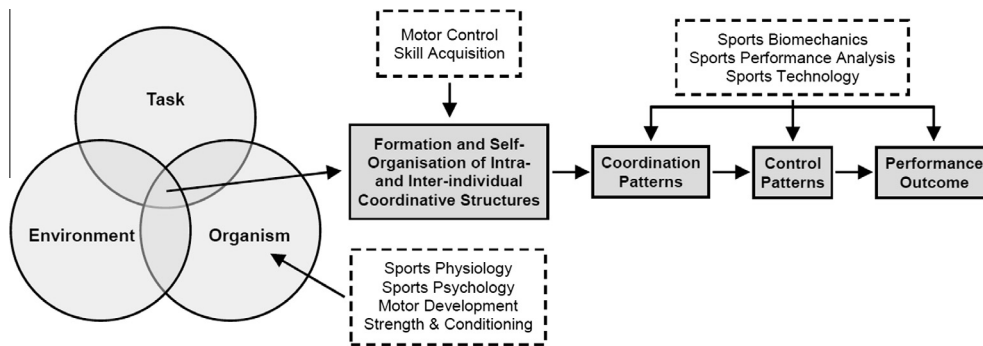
Task

Environment

Organism

Motor Control
Skill Acquisition

Formation and Self-Organisation of Intra- and Inter-individual Coordinative Structures

Sports Biomechanics
Sports Performance Analysis
Sports Technology

Coordination Patterns

Control Patterns

Performance Outcome

Sports Physiology
Sports Psychology
Motor Development
Strength & Conditioning